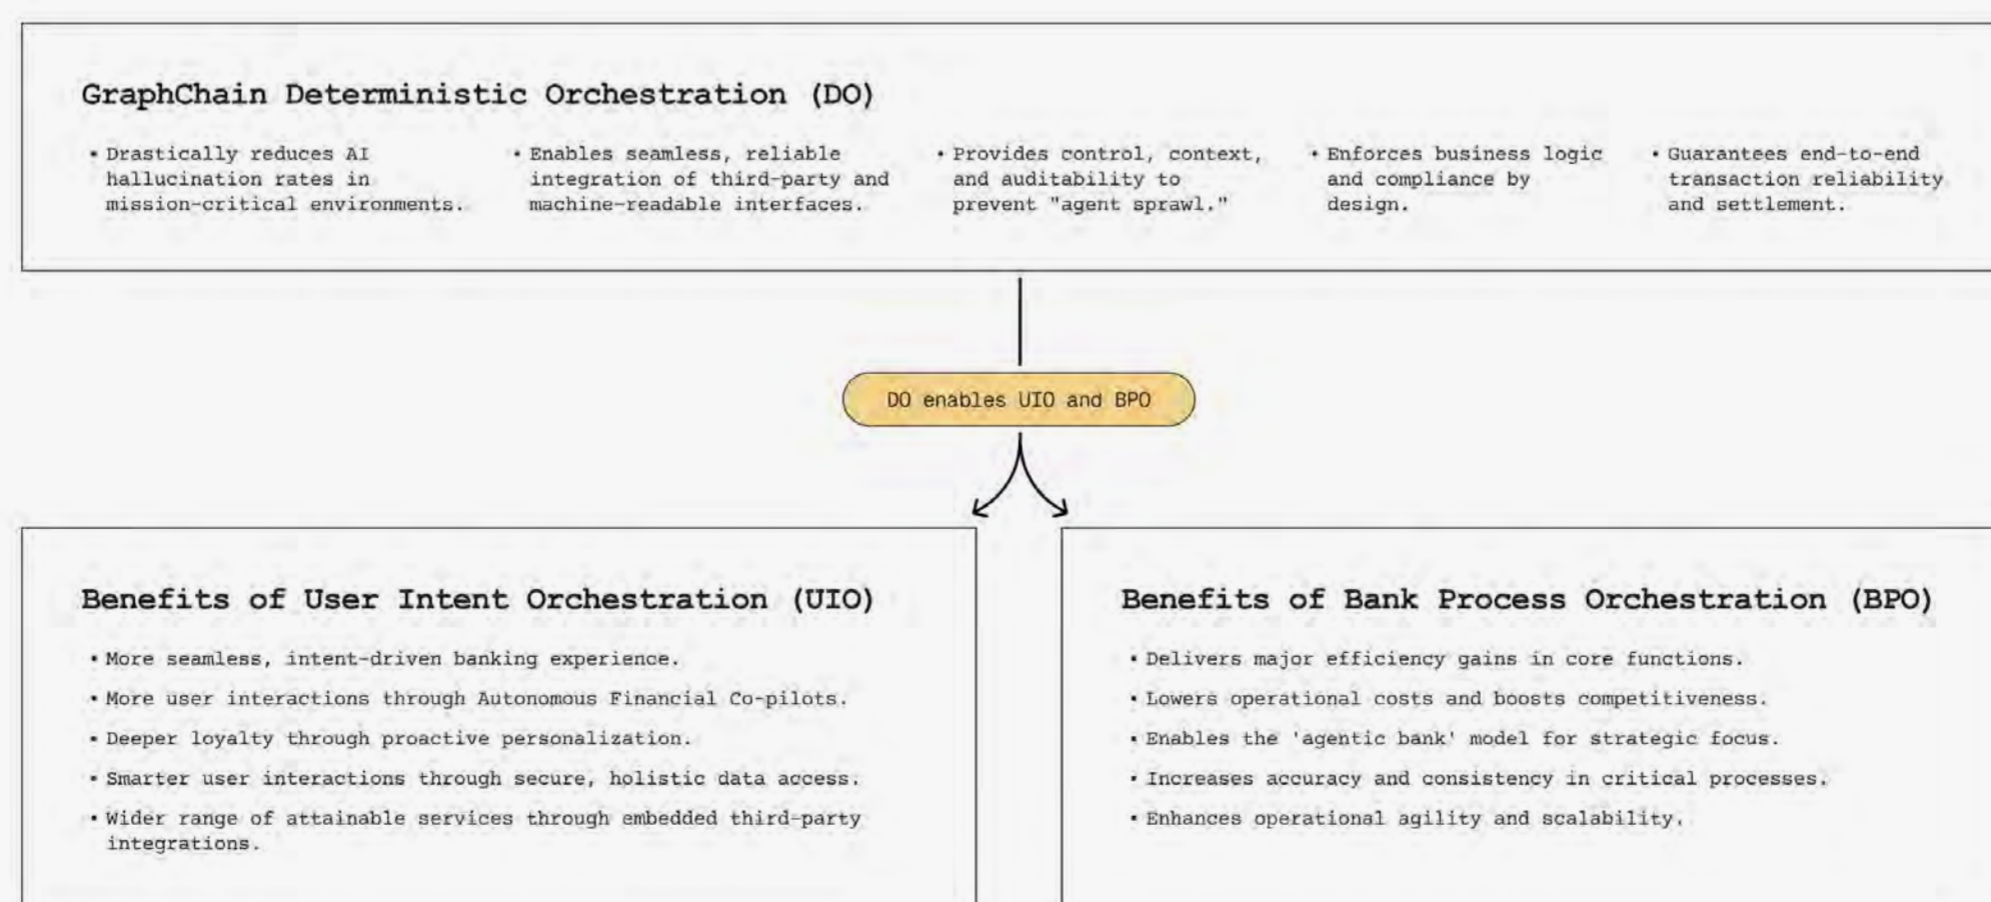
GraphChain Deterministic Orchestration (DO)

• Drastically reduces AI hallucination rates in mission-critical environments.

• Enables seamless, reliable integration of third-party and machine-readable interfaces.

• Provides control, context, and auditability to prevent "agent sprawl."

• Enforces business logic and compliance by design.

• Guarantees end-to-end transaction reliability and settlement.

DO enables UIO and BPO

Benefits of User Intent Orchestration (UIO)

• More seamless, intent-driven banking experience.

• More user interactions through Autonomous Financial Co-pilots.

• Deeper loyalty through proactive personalization.

• Smarter user interactions through secure, holistic data access.

• Wider range of attainable services through embedded third-party integrations.

Benefits of Bank Process Orchestration (BPO)

• Delivers major efficiency gains in core functions.

• Lowers operational costs and boosts competitiveness.

• Enables the 'agentic bank' model for strategic focus.

• Increases accuracy and consistency in critical processes.

• Enhances operational agility and scalability.